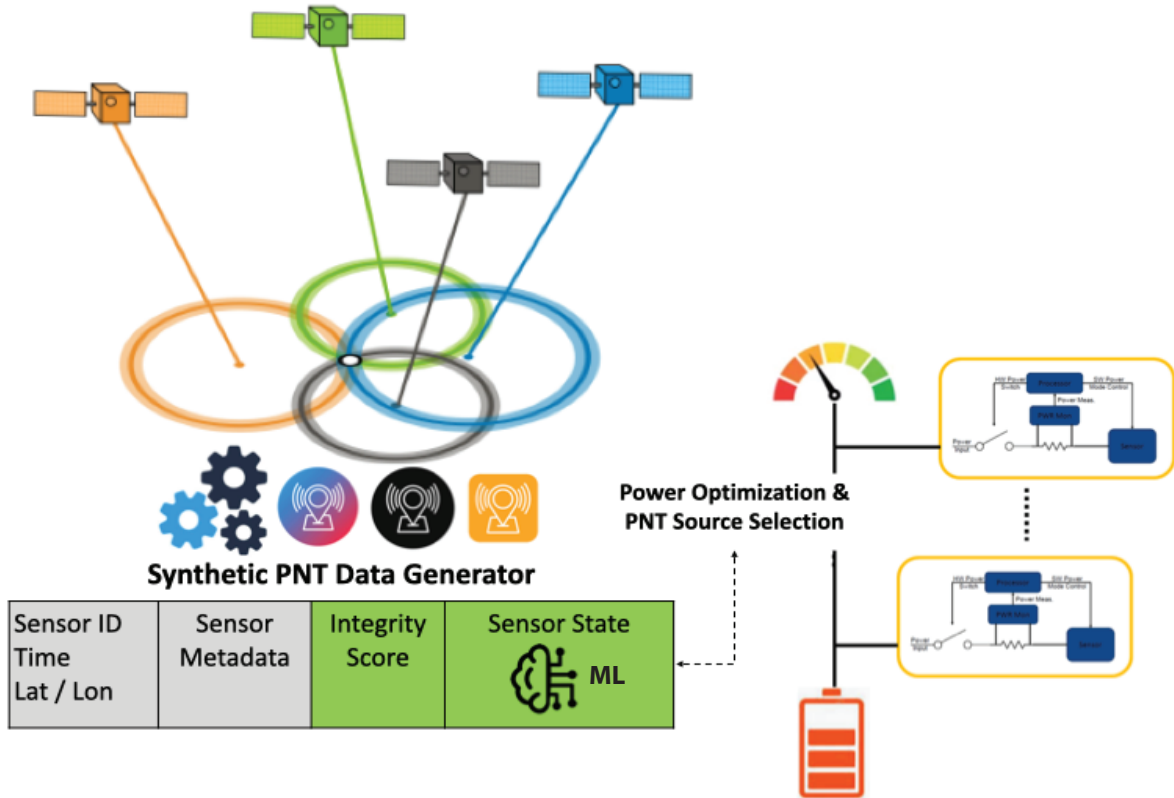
Synthetic PNT Data Generator

| Sensor ID Time Lat / Lon | Sensor Metadata | Integrity Score | Sensor State ML |
|---|---|---|---|

Power Optimization & PNT Source Selection

HW Power Switch
Processor
SW Power Mode Control
Power Meas.
PWR Mon
Power Input
Sensor

HW Power Switch
Processor
SW Power Mode Control
Power Meas.
PWR Mon
Power Input
Sensor